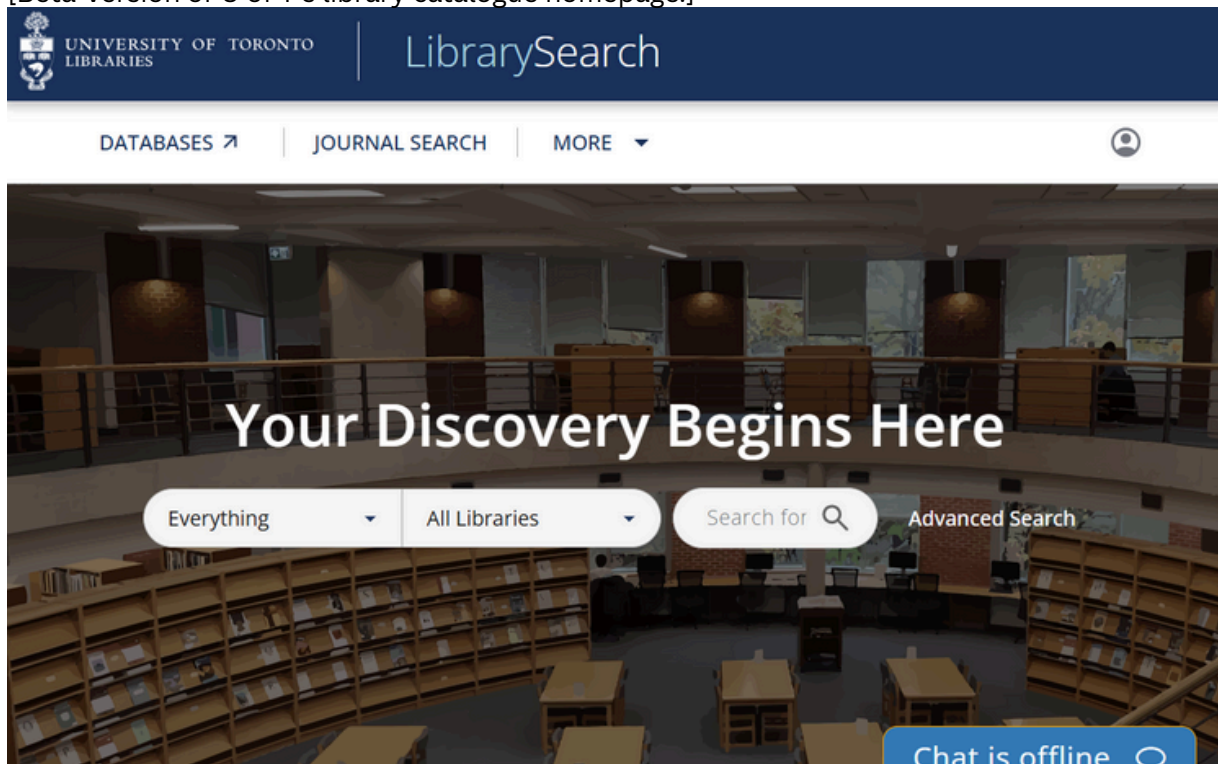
[Beta version of U of T's library catalogue homepage]

UNIVERSITY OF TORONTO LIBRARIES

LibrarySearch

DATABASES ↗ JOURNAL SEARCH MORE ▾

Your Discovery Begins Here

Everything ▾ All Libraries ▾ Search for Advanced Search

Chat is offline